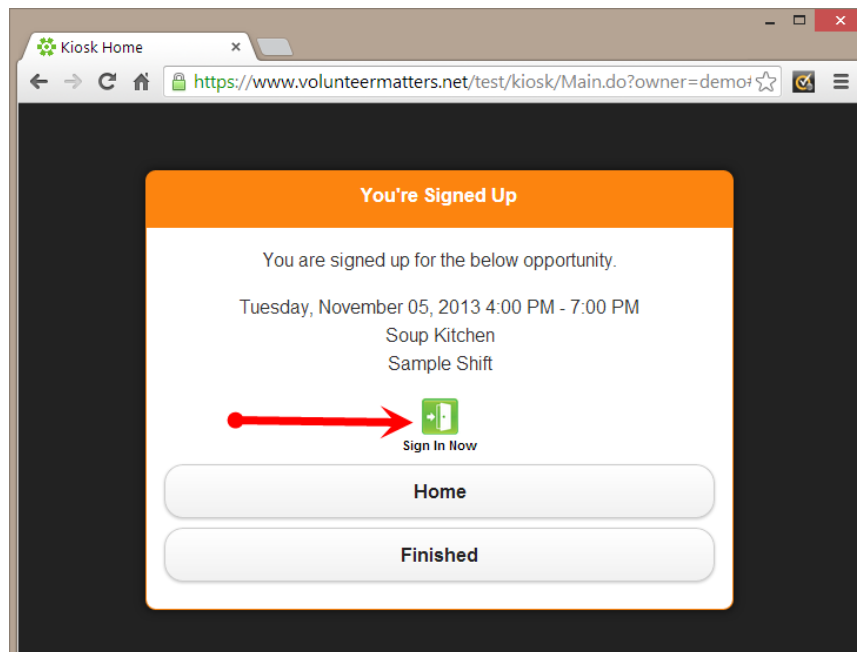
Kiosk Home

https://www.volunteermatters.net/test/kiosk/Main.do?owner=demo#

You're Signed Up

You are signed up for the below opportunity.

Tuesday, November 05, 2013 4:00 PM - 7:00 PM
Soup Kitchen
Sample Shift

Sign In Now

Home

Finished